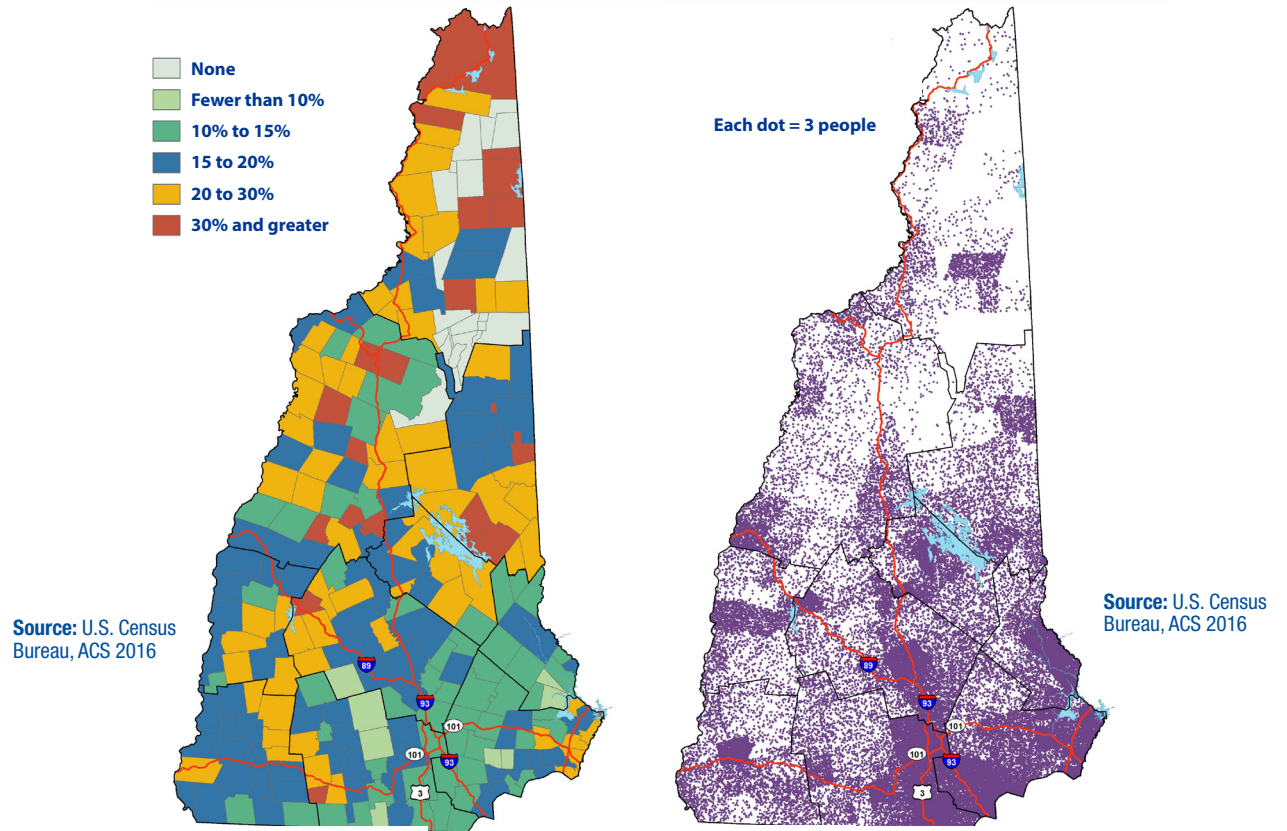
None
Fewer than 10%
10% to 15%
15 to 20%
20 to 30%
30% and greater

Source: U.S. Census Bureau, ACS 2016

89
93
101
101
93
3

Each dot = 3 people

Source: U.S. Census Bureau, ACS 2016

89
93
101
101
93
3